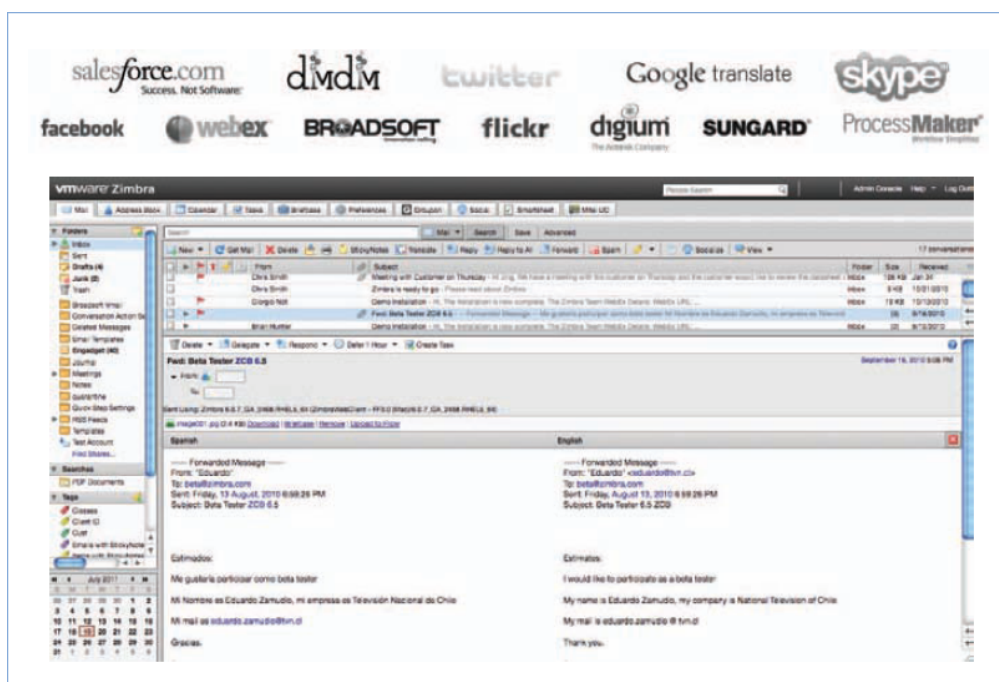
salesforce.com Success. Not Software.

dimdim

twitter

Google translate

skype

facebook

webex

BROADSOFT

flickr

digium The Asterisk Company

SUNGARD

ProcessMaker

vmware Zimbra

Mail | Address Book | Calendar | Tasks | Briefcase | Preferences | Simpson | Social | Smartsheet | Mitel UC

Folders
Inbox
Sent
Drafts (4)
Junk (2)
Trash
Broadsoft Email
Conversation Action Se
Deleted Messages
Email Templates
Engadget (40)
Journal
Meetings
Notes
quarantine
Quick Step Settings
RSS Feeds
Templates
Test Account
Find Shares...
Searches
PDF Documents
Tags

Search | Mail | Search | Save | Advanced

New | Get Mail | Delete | StickyNotes | Translate | Reply | Reply to All | Forward | Spam | Socialize | View

| From | Subject | Folder | Size | Received |
|---|---|---|---|---|
| Chris Smith | Meeting with Customer on Thursday | Inbox | 128 KB | Jan 31 |
| Chris Smith | Zimbra is ready to go | Inbox | 5 KB | 10/21/2010 |
| Giorgio Noli | Demo Installation | Inbox | 15 KB | 10/13/2010 |
| | Fwd: Beta Tester ZCB 6.5 | | 2 KB | 8/16/2010 |
| Brian Hunter | Demo Installation | Inbox | 120 | 8/13/2010 |

Delete | Delegate | Respond | Defer 1 Hour | Create Task

Fwd: Beta Tester ZCB 6.5

September 16, 2010 5:08 PM

From:
To:

Spanish | English

----- Forwarded Message -----
From: "Eduardo"
To: beta@zimbra.com
Sent: Friday, 13 August, 2010 6:58:26 PM
Subject: Beta Tester ZCB 6.5

Estimados:

Me gustaría participar como beta tester

Mi Nombre es Eduardo Zamudio, mi empresa es Televisión Nacional de Chile

Mi mail es eduardo.zamudio@tvn.cl

Gracias.

----- Forwarded Message -----
From: "Eduardo" <eduardo@tvn.cl>
To: beta@zimbra.com
Sent: Friday, August 13, 2010 6:58:26 PM
Subject: Beta Tester 6.5 ZCB

Estimates:

I would like to participate as a beta tester

My name is Eduardo Zamudio, my company is National Television of Chile

My mail is eduardo.zamudio @ tvn.cl

Thank you.

July 2011
S M T W T F S
26 27 28 29 30 1 2
3 4 5 6 7 8 9
10 11 12 13 14 15 16
17 18 19 20 21 22 23
24 25 26 27 28 29 30
31 1 2 3 4 5 6